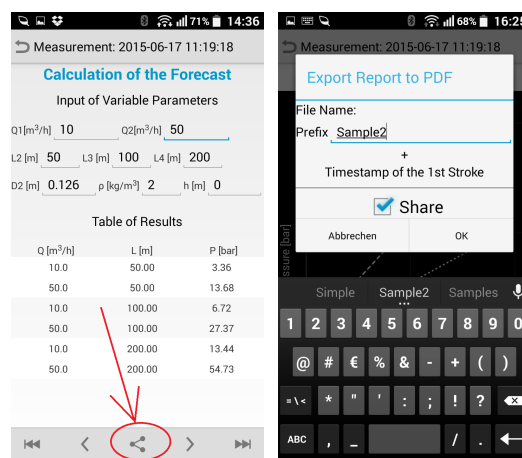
71% 14:36

Measurement: 2015-06-17 11:19:18

Calculation of the Forecast

Input of Variable Parameters

Q1[m³/h] 10 Q2[m³/h] 50

L2 [m] 50 L3 [m] 100 L4 [m] 200

D2 [m] 0.126 ρ [kg/m³] 2 h [m] 0

Table of Results

| Q [m³/h] | L [m] | P [bar] |
|---|---|---|
| 10.0 | 50.00 | 3.36 |
| 50.0 | 50.00 | 13.68 |
| 10.0 | 100.00 | 6.72 |
| 50.0 | 100.00 | 27.37 |
| 10.0 | 200.00 | 13.44 |
| 50.0 | 200.00 | 54.73 |

68% 16:25

Measurement: 2015-06-17 11:19:18

Export Report to PDF

File Name:

Prefix Sample2

+

Timestamp of the 1st Stroke

Share

Abbrechen OK

ssure [bar]

Simple Sample2 Samples

1 2 3 4 5 6 7 8 9 0

@ # € % & - + ( )

=\< * " ' : ; ! ?

ABC , _ / .